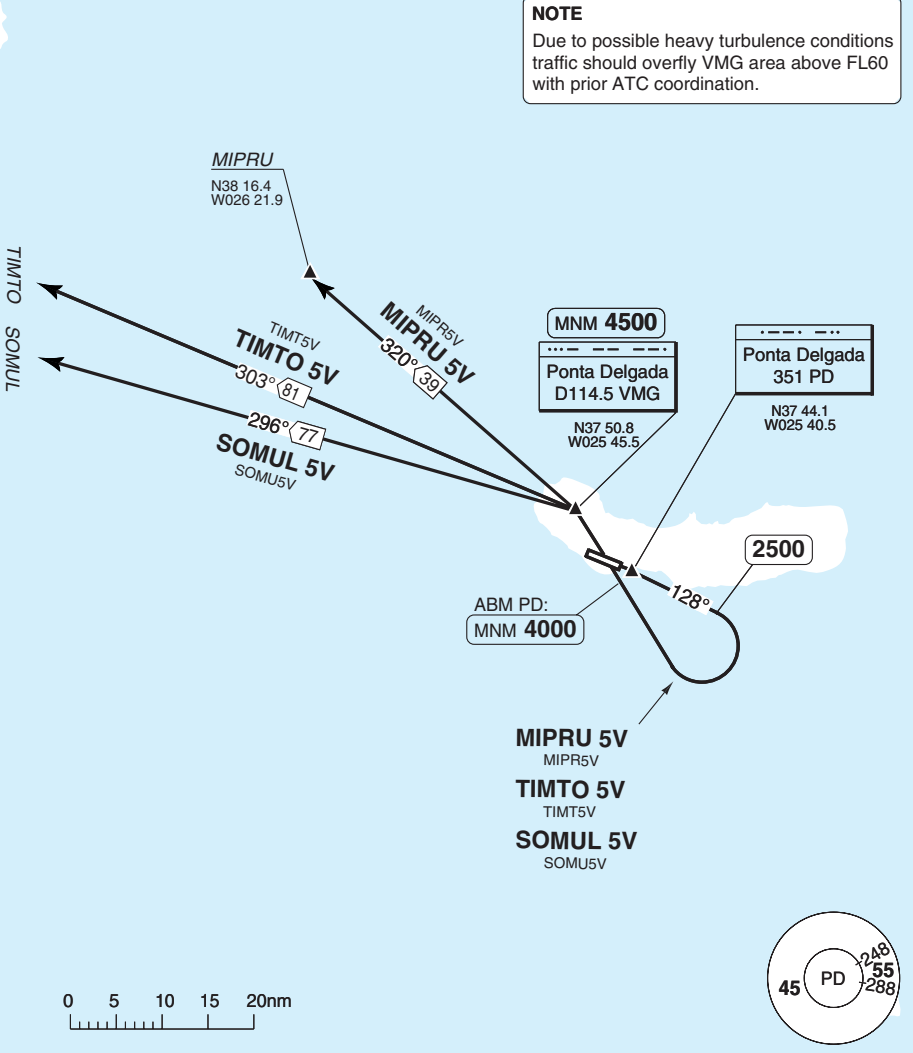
NOTE
Due to possible heavy turbulence conditions traffic should overfly VMG area above FL60 with prior ATC coordination.

MIPRU
N38 16.4
W026 21.9

TIMTO

SOMUL

MIPR5V
MIPRU 5V
320°
39

TIMT5V
TIMTO 5V
303°
81

296°
77
SOMUL 5V
SOMU5V

MNM 4500
Ponta Delgada
D114.5 VMG
N37 50.8
W025 45.5

Ponta Delgada
351 PD
N37 44.1
W025 40.5

2500

128°

ABM PD:
MNM 4000

MIPRU 5V
MIPR5V
TIMTO 5V
TIMT5V
SOMUL 5V
SOMU5V

0 5 10 15 20nm

45
PD
248
55
288